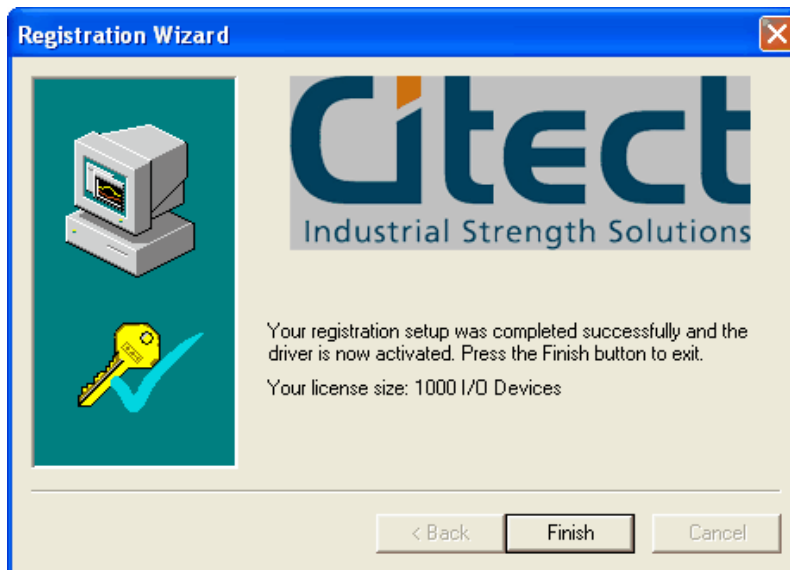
Registration Wizard

Citect
Industrial Strength Solutions

Your registration setup was completed successfully and the driver is now activated. Press the Finish button to exit.

Your license size: 1000 I/O Devices

< Back | Finish | Cancel